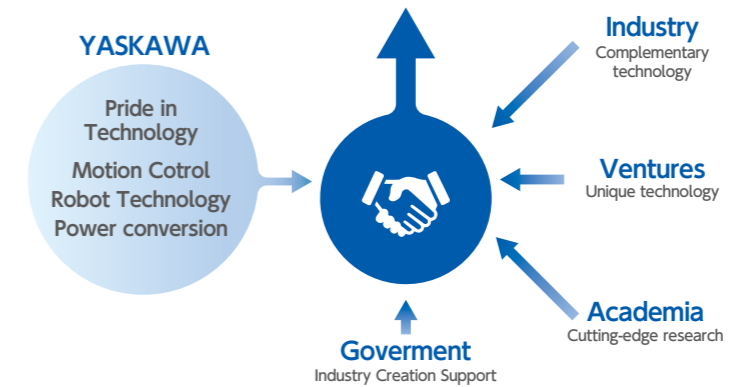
YASKAWA

Pride in Technology

Motion Cotrol
Robot Technology
Power conversion

Industry
Complementary technology

Ventures
Unique technology

Academia
Cutting-edge research

Goverment
Industry Creation Support